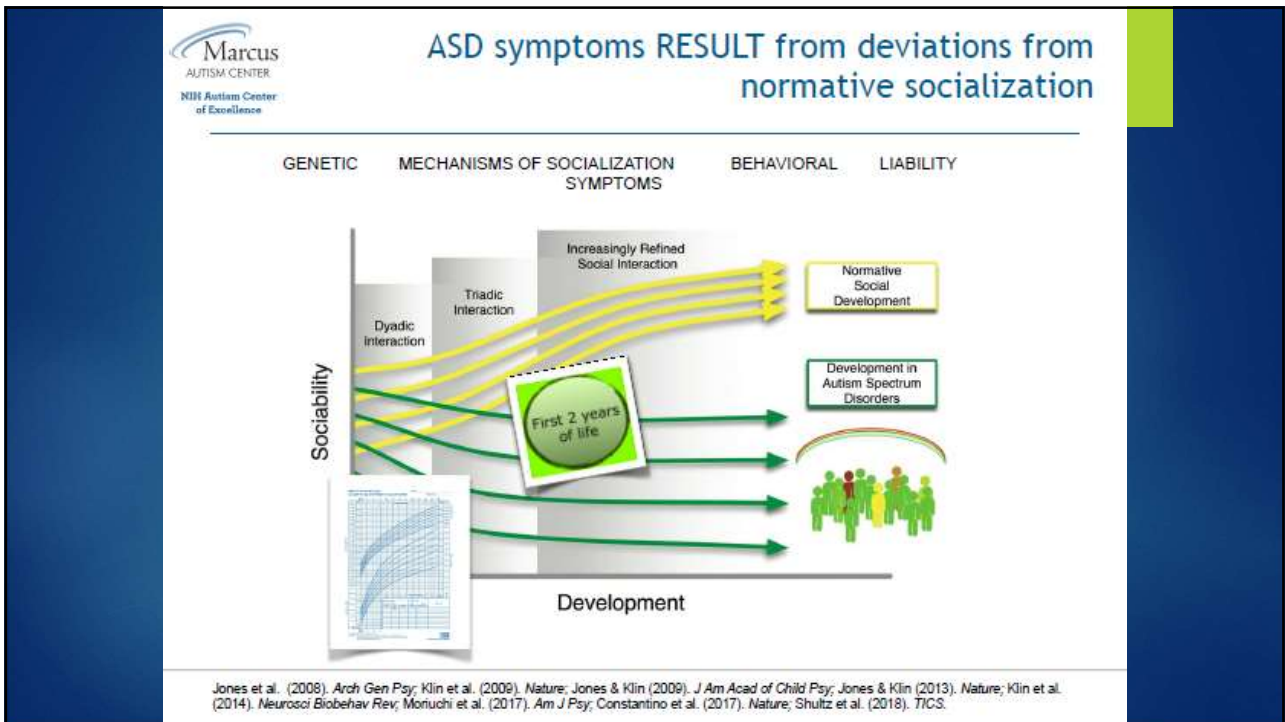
Marcus
AUTISM CENTER
NIH Autism Center of Excellence

ASD symptoms RESULT from deviations from normative socialization

GENETIC MECHANISMS OF SOCIALIZATION BEHAVIORAL LIABILITY SYMPTOMS

Increasingly Refined Social Interaction

Triadic Interaction

Dyadic Interaction

Normative Social Development

Development in Autism Spectrum Disorders

First 2 years of life

Sociability

Development

Jones et al. (2008). Arch Gen Psy; Klin et al. (2009). Nature; Jones & Klin (2009). J Am Acad of Child Psy; Jones & Klin (2013). Nature; Klin et al. (2014). Neurosci Biobehav Rev; Moriuchi et al. (2017). Am J Psy; Constantino et al. (2017). Nature; Shultz et al. (2018). TICS.